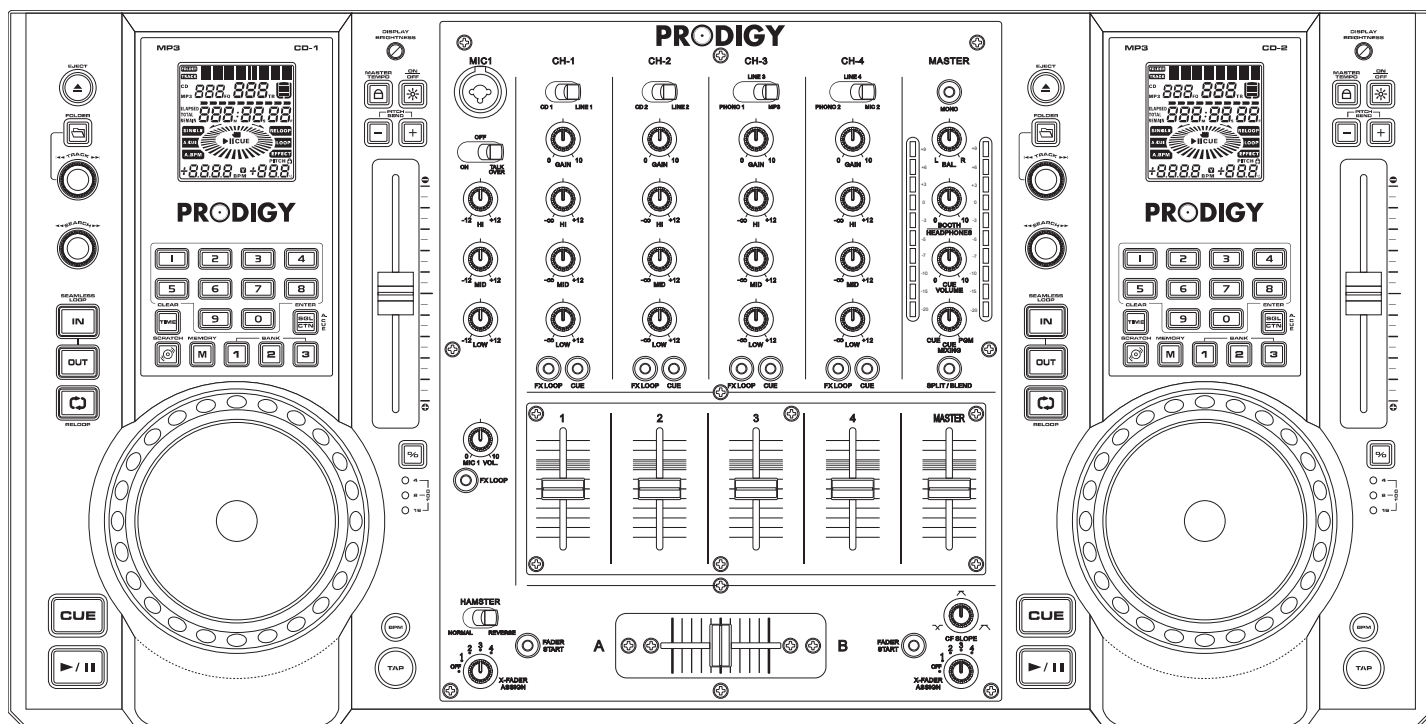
MP3 CD-1

EJECT

FOLDER

TRACK

SEARCH

PRODIGY

1 2 3 4
5 6 7 8
CLEAR TIME 9 0 ENTER SGL CTN
SCRATCH MEMORY BANK
M 1 2 3

SEAMLESS LOOP
IN
OUT
RELOOP

CUE
►/II

DISPLAY BRIGHTNESS
MASTER TEMPO
ON OFF
PITCH BEND
− +

%
4
8
16

BPM
TAP

PRODIGY

MIC1

OFF
ON TALK OVER
-12 HI +12
-12 MID +12
-12 LOW +12

MIC 1 VOL.
FX LOOP

CH-1
CD 1 LINE 1
0 GAIN 10
-∞ HI +12
-∞ MID +12
-∞ LOW +12
FX LOOP CUE

CH-2
CD 2 LINE 2
0 GAIN 10
-∞ HI +12
-∞ MID +12
-∞ LOW +12
FX LOOP CUE

CH-3
LINE 3
PHONO 1 MP3
0 GAIN 10
-∞ HI +12
-∞ MID +12
-∞ LOW +12
FX LOOP CUE

CH-4
LINE 4
PHONO 2 MIC 2
0 GAIN 10
-∞ HI +12
-∞ MID +12
-∞ LOW +12
FX LOOP CUE

MASTER
MONO
L BAL R
0 BOOTH 10
HEADPHONES
0 CUE VOLUME 10
CUE PGM
CUE MIXING
SPLIT / BLEND

1 2 3 4 MASTER

HAMSTER
NORMAL REVERSE
FADER START
OFF 1 2 3 4
X-FADER ASSIGN

A B

CF SLOPE
FADER START
OFF 1 2 3 4
X-FADER ASSIGN

MP3 CD-2

EJECT

FOLDER

TRACK

SEARCH

PRODIGY

1 2 3 4
5 6 7 8
CLEAR TIME 9 0 ENTER SGL CTN
SCRATCH MEMORY BANK
M 1 2 3

SEAMLESS LOOP
IN
OUT
RELOOP

CUE
►/II

DISPLAY BRIGHTNESS
MASTER TEMPO
ON OFF
PITCH BEND
− +

%
4
8
16

BPM
TAP